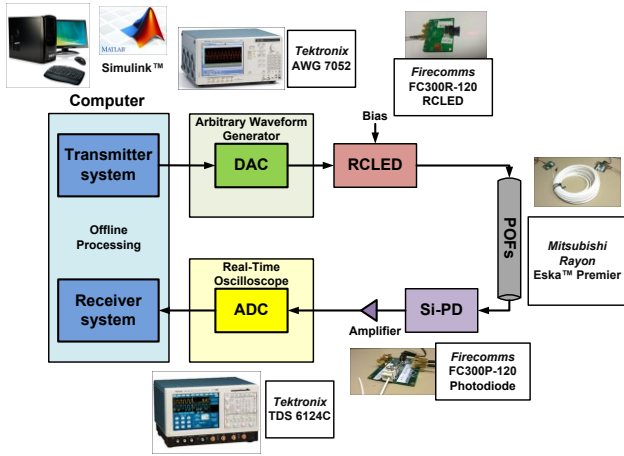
MATLAB
Simulink™

Tektronix
AWG 7052

Firecomms
FC300R-120
RCLED

Computer

Arbitrary Waveform Generator

Bias

Transmitter system

DAC

RCLED

Offline Processing

POFs

Mitsubishi
Rayon
Eska™ Premier

Real-Time Oscilloscope

Receiver system

ADC

Si-PD

Amplifier

Firecomms
FC300P-120
Photodiode

Tektronix
TDS 6124C